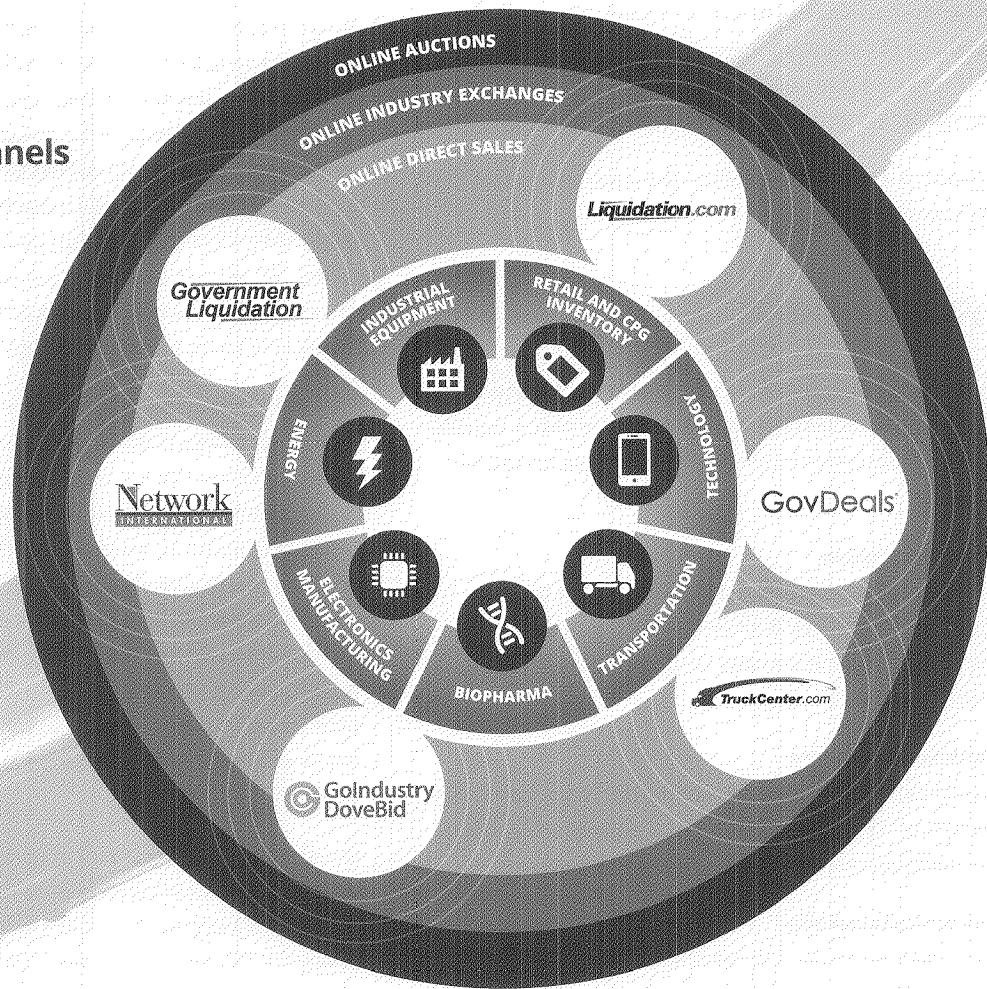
nels

ONLINE AUCTIONS
ONLINE INDUSTRY EXCHANGES
ONLINE DIRECT SALES

Liquidation.com

Government Liquidation

INDUSTRIAL EQUIPMENT

RETAIL AND CPG INVENTORY

TECHNOLOGY

ENERGY

Network INTERNATIONAL

GovDeals

ELECTRONICS MANUFACTURING

BIOPHARMA

TRANSPORTATION

TruckCenter.com

GoIndustry DoveBid